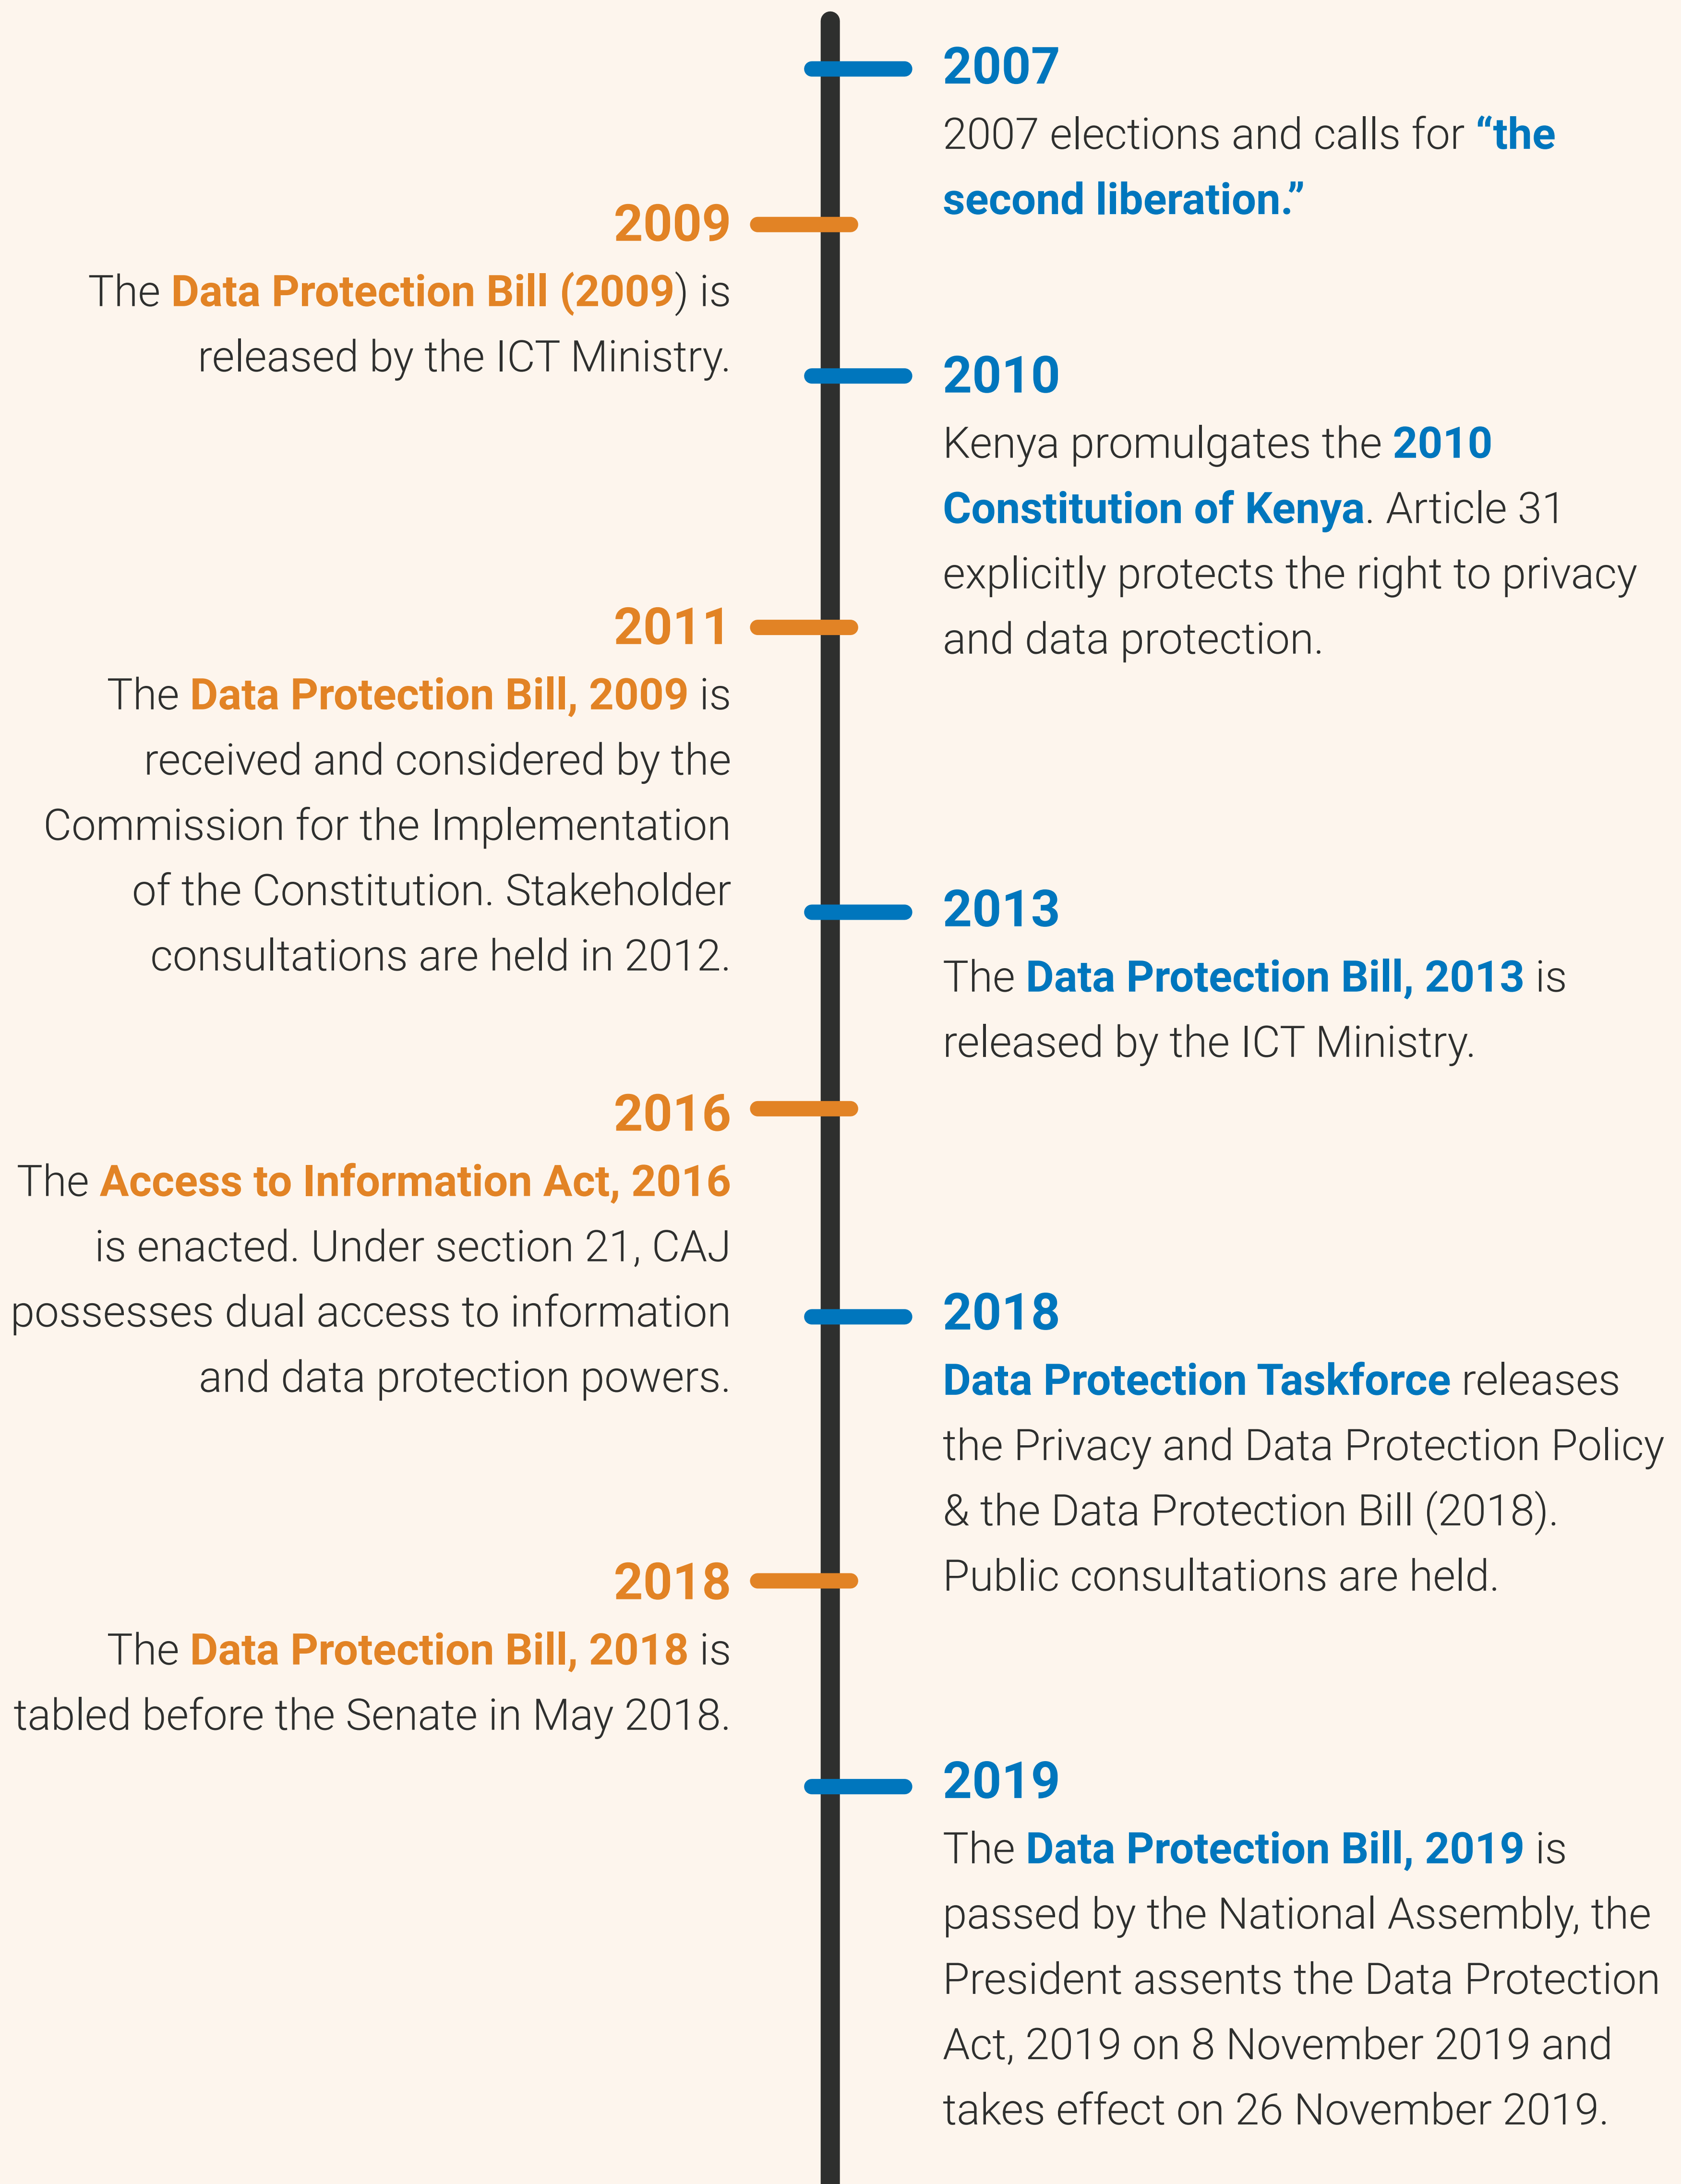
2007
2007 elections and calls for "the second liberation."

2009
The Data Protection Bill (2009) is released by the ICT Ministry.

2010
Kenya promulgates the 2010 Constitution of Kenya. Article 31 explicitly protects the right to privacy and data protection.

2011
The Data Protection Bill, 2009 is received and considered by the Commission for the Implementation of the Constitution. Stakeholder consultations are held in 2012.

2013
The Data Protection Bill, 2013 is released by the ICT Ministry.

2016
The Access to Information Act, 2016 is enacted. Under section 21, CAJ possesses dual access to information and data protection powers.

2018
Data Protection Taskforce releases the Privacy and Data Protection Policy & the Data Protection Bill (2018). Public consultations are held.

2018
The Data Protection Bill, 2018 is tabled before the Senate in May 2018.

2019
The Data Protection Bill, 2019 is passed by the National Assembly, the President assents the Data Protection Act, 2019 on 8 November 2019 and takes effect on 26 November 2019.